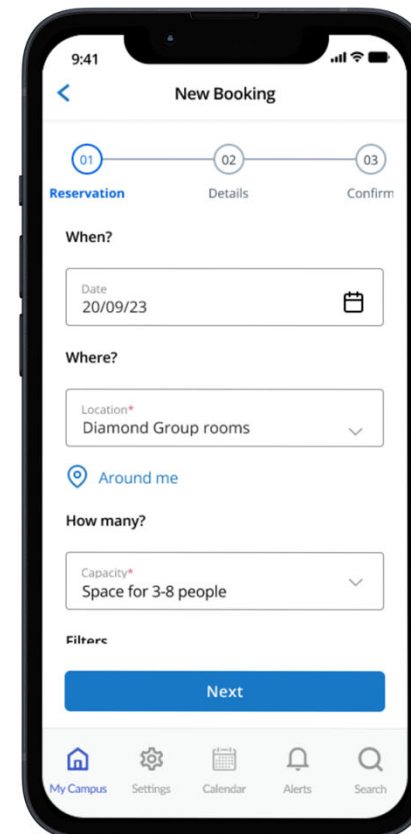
9:41

New Booking

01
Reservation
02
Details
03
Confirm

When?

Date
20/09/23

Where?

Location*
Diamond Group rooms

Around me

How many?

Capacity*
Space for 3-8 people

Filters

Next

My Campus
Settings
Calendar
Alerts
Search